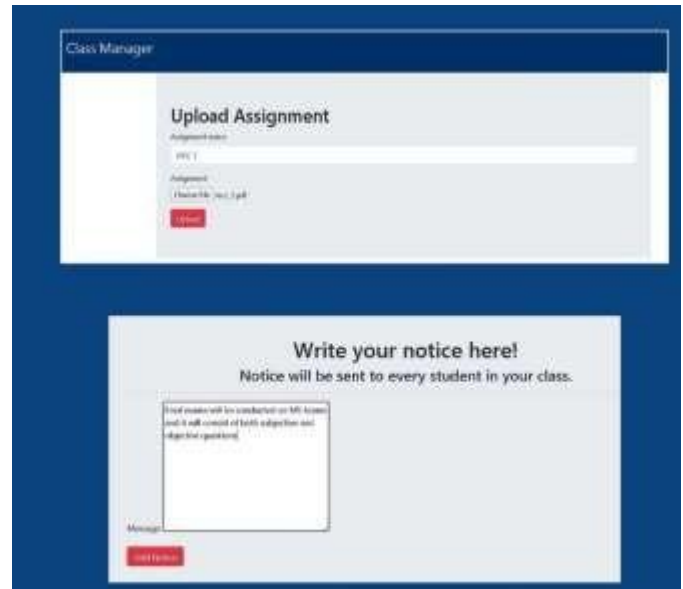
Class Manager

Upload Assignment

Assignment name

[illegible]

Assignment

Choose File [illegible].pdf

Upload

Write your notice here!

Notice will be sent to every student in your class.

Final exams will be conducted on MS teams and it will consist of both subjective and objective questions

Message

Add Notice